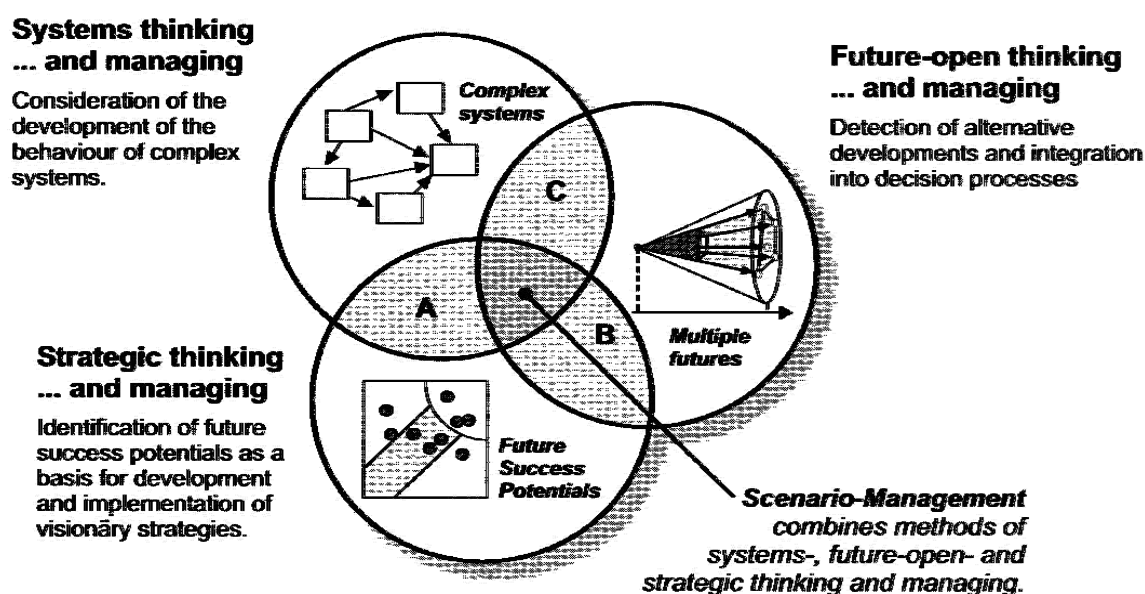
Systems thinking
... and managing

Consideration of the development of the behaviour of complex systems.

Complex systems

Future-open thinking
... and managing

Detection of alternative developments and integration into decision processes

C

A

B

Multiple futures

Strategic thinking
... and managing

Identification of future success potentials as a basis for development and implementation of visionary strategies.

Future Success Potentials

Scenario-Management combines methods of systems-, future-open- and strategic thinking and managing.